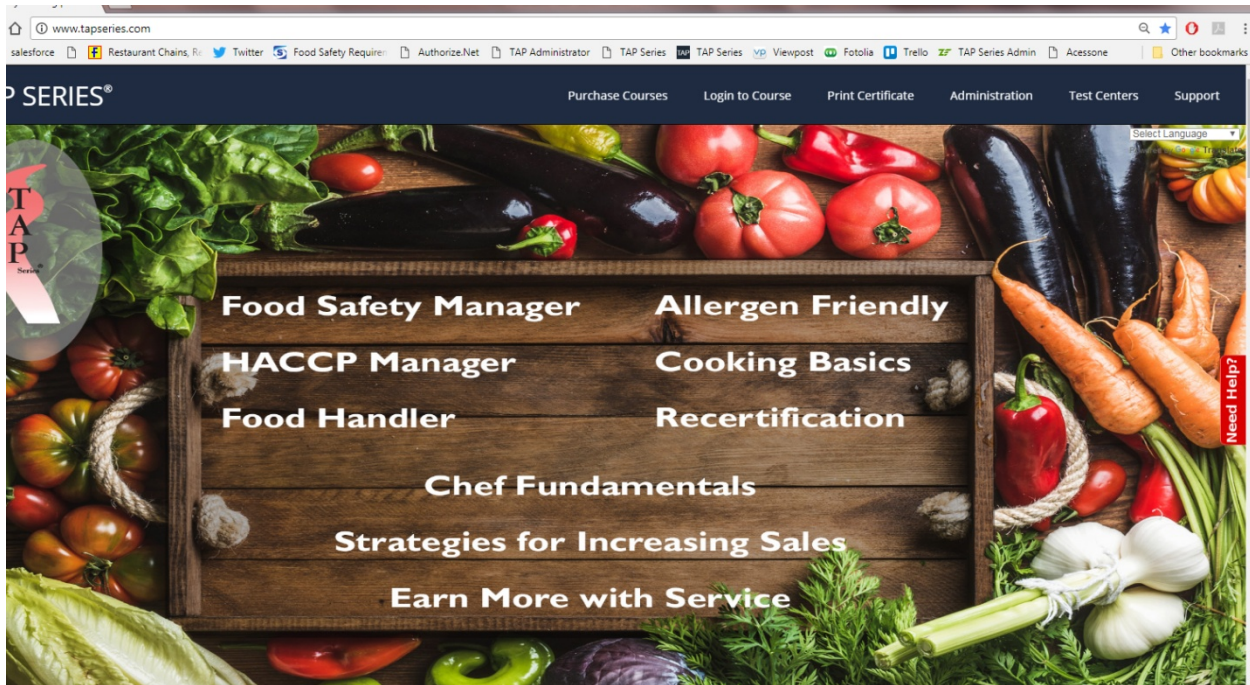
www.tapseries.com

salesforce Restaurant Chains, Re Twitter Food Safety Requirem Authorize.Net TAP Administrator TAP Series TAP Series Viewpost Fotolia Trello TAP Series Admin Acessone Other bookmarks

P SERIES®

Purchase Courses Login to Course Print Certificate Administration Test Centers Support

Select Language

TAP Series

Food Safety Manager
Allergen Friendly
HACCP Manager
Cooking Basics
Food Handler
Recertification
Chef Fundamentals
Strategies for Increasing Sales
Earn More with Service

Need Help?